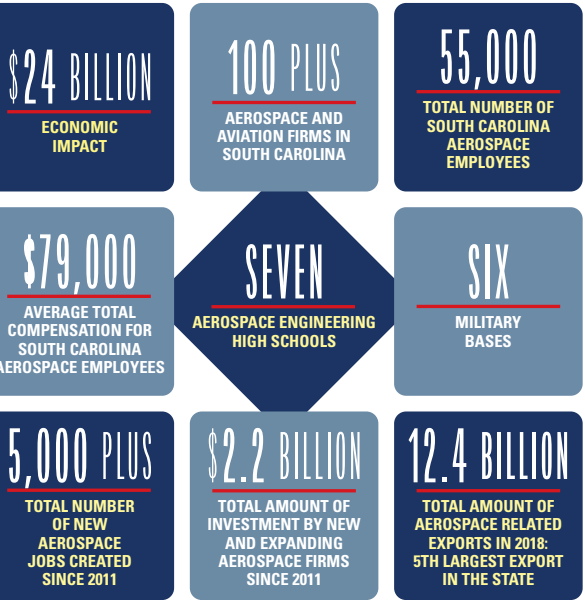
$24 BILLION
ECONOMIC IMPACT

100 PLUS
AEROSPACE AND AVIATION FIRMS IN SOUTH CAROLINA

55,000
TOTAL NUMBER OF SOUTH CAROLINA AEROSPACE EMPLOYEES

$79,000
AVERAGE TOTAL COMPENSATION FOR SOUTH CAROLINA AEROSPACE EMPLOYEES

SEVEN
AEROSPACE ENGINEERING HIGH SCHOOLS

SIX
MILITARY BASES

5,000 PLUS
TOTAL NUMBER OF NEW AEROSPACE JOBS CREATED SINCE 2011

$2.2 BILLION
TOTAL AMOUNT OF INVESTMENT BY NEW AND EXPANDING AEROSPACE FIRMS SINCE 2011

12.4 BILLION
TOTAL AMOUNT OF AEROSPACE RELATED EXPORTS IN 2018: 5TH LARGEST EXPORT IN THE STATE